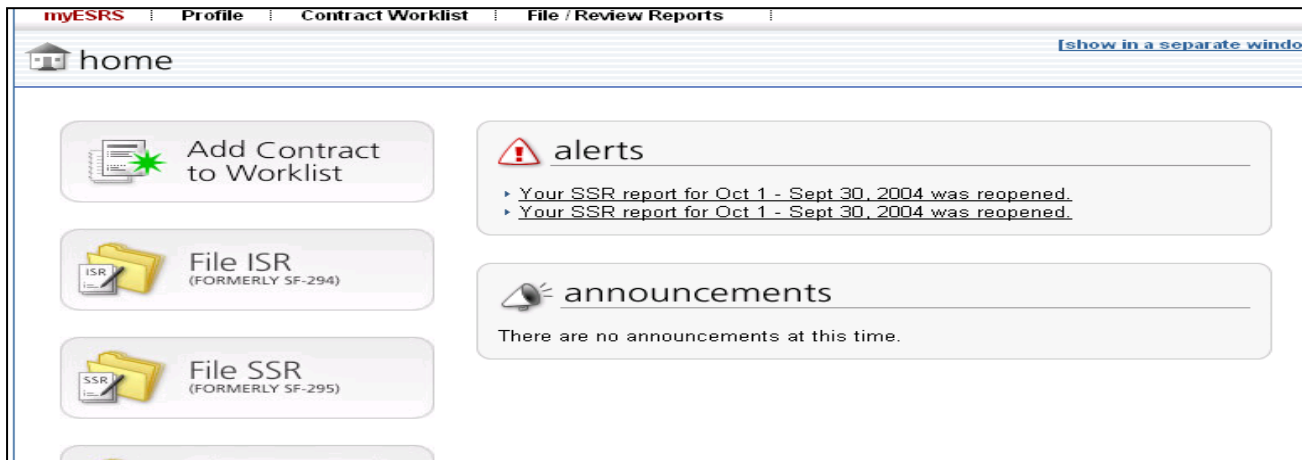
myESRS | Profile | Contract Worklist | File / Review Reports |

home

[show in a separate windo

Add Contract to Worklist

File ISR
(FORMERLY SF-294)

ISR

File SSR
(FORMERLY SF-295)

SSR

alerts

Your SSR report for Oct 1 - Sept 30, 2004 was reopened.
Your SSR report for Oct 1 - Sept 30, 2004 was reopened.

announcements

There are no announcements at this time.